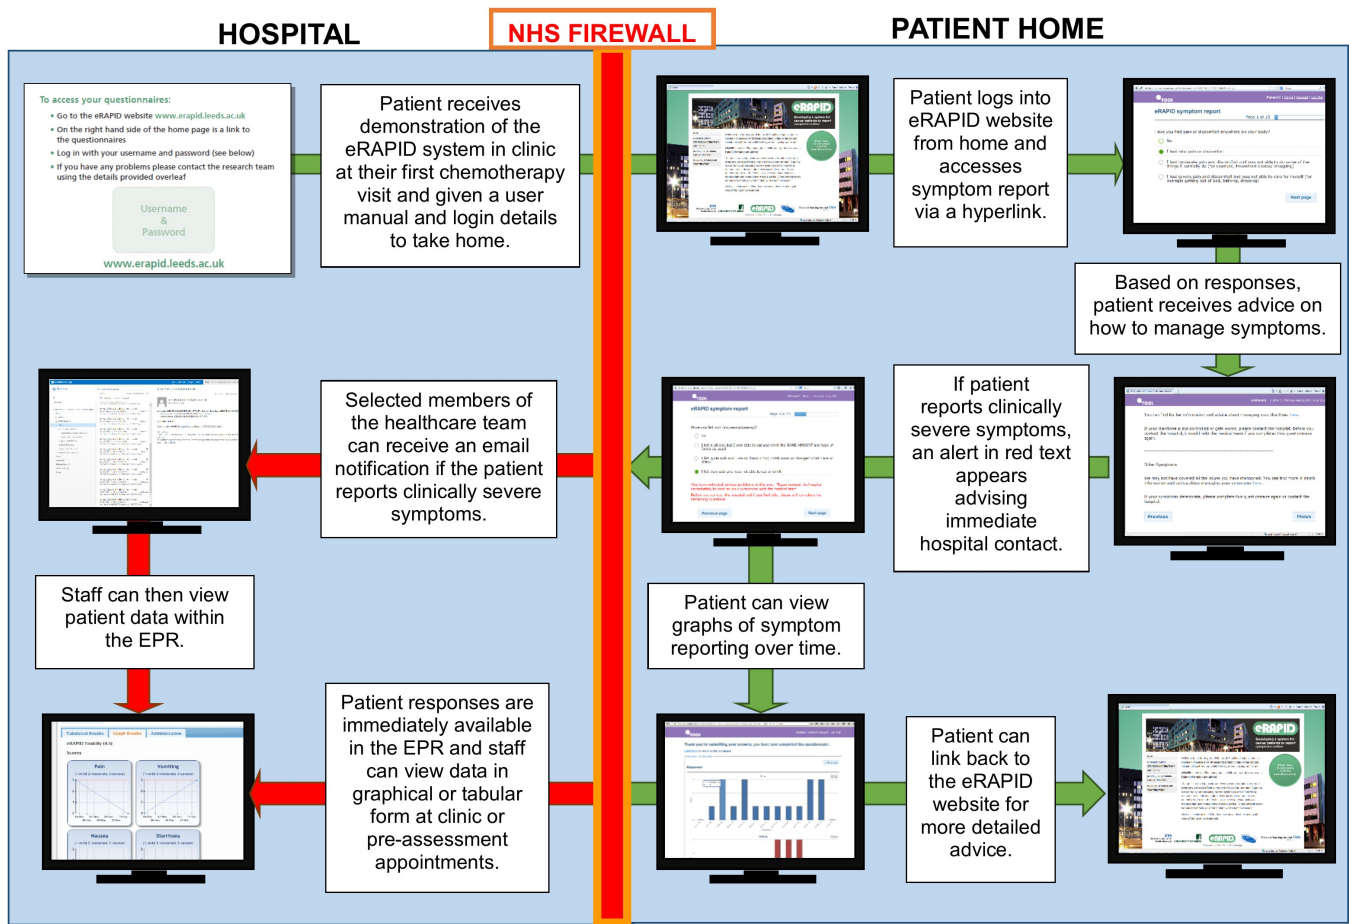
HOSPITAL

NHS FIREWALL

PATIENT HOME

To access your questionnaires:

- Go to the eRAPID website www.erapid.leeds.ac.uk
- On the right hand side of the home page is a link to the questionnaires
- Log in with your username and password (see below)
- If you have any problems please contact the research team using the details provided overleaf

Username & Password

www.erapid.leeds.ac.uk

Patient receives demonstration of the eRAPID system in clinic at their first chemotherapy visit and given a user manual and login details to take home.

Patient logs into eRAPID website from home and accesses symptom report via a hyperlink.

Based on responses, patient receives advice on how to manage symptoms.

Selected members of the healthcare team can receive an email notification if the patient reports clinically severe symptoms.

If patient reports clinically severe symptoms, an alert in red text appears advising immediate hospital contact.

Staff can then view patient data within the EPR.

Patient can view graphs of symptom reporting over time.

Patient responses are immediately available in the EPR and staff can view data in graphical or tabular form at clinic or pre-assessment appointments.

Patient can link back to the eRAPID website for more detailed advice.

eRAPID

eRAPID symptom report

Pain

Vomiting

Nausea

Diarrhoea

Previous

Finish

Next page